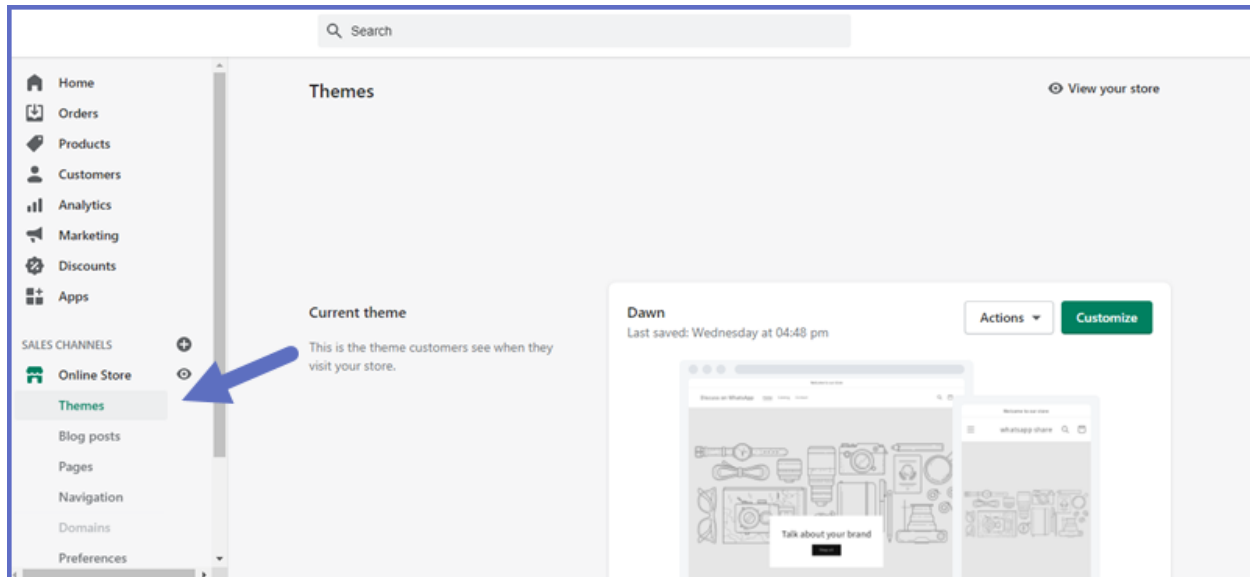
Search

Home
Orders
Products
Customers
Analytics
Marketing
Discounts
Apps

SALES CHANNELS
Online Store
Themes
Blog posts
Pages
Navigation
Domains
Preferences

Themes

View your store

Current theme

This is the theme customers see when they visit your store.

Dawn
Last saved: Wednesday at 04:48 pm

Actions
Customize

Welcome to our store
Discuss on WhatsApp
whatsapp-share
Talk about your brand